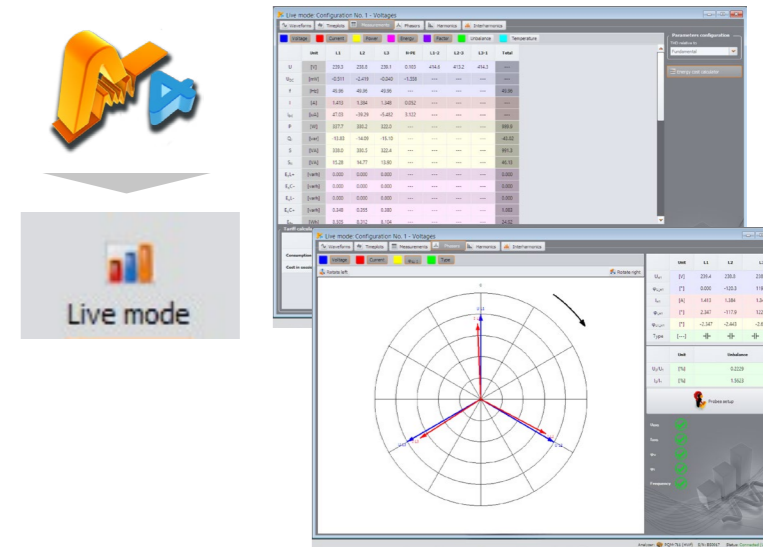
Live mode

Live mode Configuration No. 1 - Voltages

Waveforms | Timeplots | Measurements | Phasors | Harmonics | Interharmonics

Voltage | Current | Power | Energy | Factor | Unbalance | Temperature

| | Unit | L1 | L2 | L3 | N-PE | L1-2 | L2-3 | L3-1 | Total |
|---|---|---|---|---|---|---|---|---|---|
| U | [V] | 229.3 | 230.0 | 229.1 | 0.103 | 414.0 | 413.2 | 414.1 | --- |
| $U_{DC}$ | [mV] | -0.511 | -2.418 | -0.040 | -1.558 | --- | --- | --- | --- |
| f | [Hz] | 49.98 | 49.98 | 49.98 | --- | --- | --- | --- | 49.98 |
| I | [A] | 1.413 | 1.384 | 1.348 | 0.052 | --- | --- | --- | --- |
| $I_{DC}$ | [mA] | 47.05 | -39.29 | -0.452 | 5.522 | --- | --- | --- | --- |
| P | [W] | 327.7 | 330.2 | 322.0 | --- | --- | --- | --- | 988.0 |
| $Q_1$ | [var] | -13.83 | -14.99 | -15.10 | --- | --- | --- | --- | -43.03 |
| S | [VA] | 328.0 | 330.2 | 322.4 | --- | --- | --- | --- | 991.3 |
| $S_N$ | [VA] | 15.28 | 14.77 | 15.80 | --- | --- | --- | --- | 46.10 |
| $E_P+$ | [varh] | 0.000 | 0.000 | 0.000 | --- | --- | --- | --- | 0.000 |
| $E_Q-$ | [varh] | 0.000 | 0.000 | 0.000 | --- | --- | --- | --- | 0.000 |
| $E_Q$ | [varh] | 0.000 | 0.000 | 0.000 | --- | --- | --- | --- | 0.000 |
| $E_Q-$ | [varh] | 0.348 | 0.355 | 0.280 | --- | --- | --- | --- | 0.983 |
| $E_S$ | [VAh] | 8.125 | 8.212 | 8.124 | --- | --- | --- | --- | 24.62 |

Parameters configuration
THD related to:
Fundamental
Energy cost calculator

Coeff calcula
Consumption
Cost in assum

Live mode Configuration No. 1 - Voltages

Waveforms | Timeplots | Measurements | Phasors | Harmonics | Interharmonics

Voltage | Current | $\varphi_{U,I}$ | Type

Rotate left
Rotate right

| | Unit | L1 | L2 | L3 |
|---|---|---|---|---|
| $U_{H1}$ | [V] | 230.4 | 230.0 | 230 |
| $\varphi_{U,H1}$ | [°] | 0.000 | -120.0 | 119 |
| $I_{H1}$ | [A] | 1.413 | 1.384 | 1.3 |
| $\varphi_{I,H1}$ | [°] | 2.347 | -117.6 | 122 |
| $\varphi_{U,I,H1}$ | [°] | -2.347 | -2.443 | -2.6 |
| Type | [---] | | | |

| | Unit | Unbalance |
|---|---|---|
| $U_2/U_1$ | [%] | 0.0229 |
| $I_2/I_1$ | [%] | 1.5623 |

Probes setup

Phase
Sens
$I_{H1}$
$U_1$
Frequency

Analyzer: PQM-702 (AUX) | S/N: BB0067 | Status: Connected